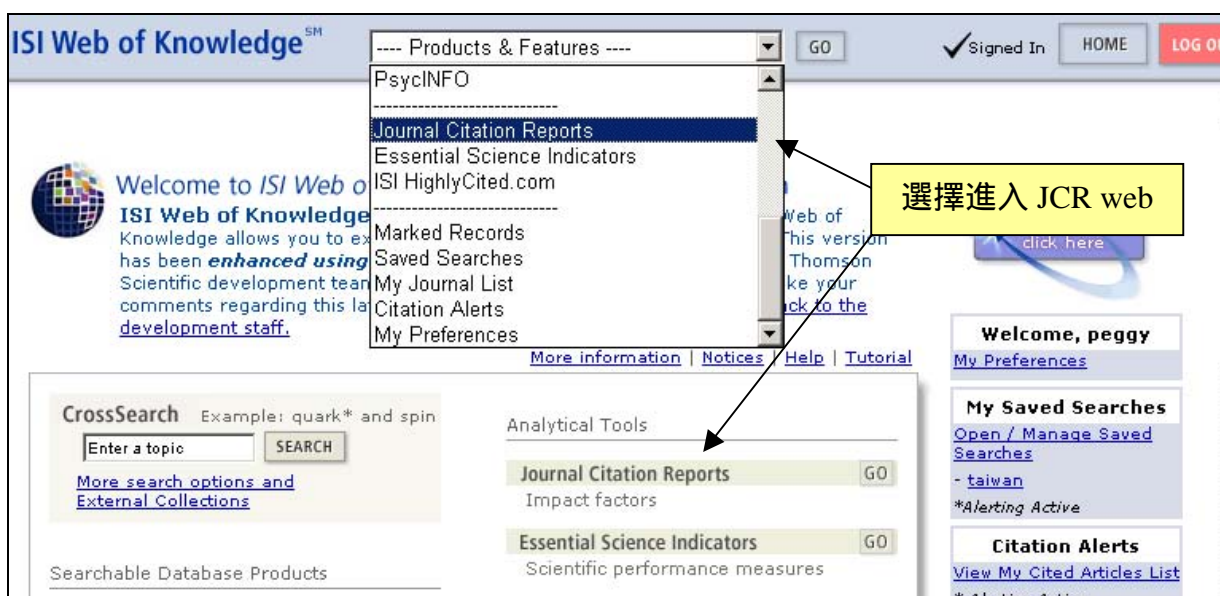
ISI Web of Knowledge℠

---- Products & Features ----

GO

Signed In

HOME

LOG O

PsycINFO

----------------------------

Journal Citation Reports

Essential Science Indicators

ISI HighlyCited.com

----------------------------

Marked Records

Saved Searches

My Journal List

Citation Alerts

My Preferences

選擇進入 JCR web

Welcome to ISI Web o

ISI Web of Knowledge

Knowledge allows you to ex

has been enhanced using

Scientific development team

comments regarding this la

development staff.

Web of

This version

Thomson

ke your

ck to the

click here

More information | Notices | Help | Tutorial

Welcome, peggy

My Preferences

CrossSearch Example: quark* and spin

Enter a topic

SEARCH

More search options and External Collections

Searchable Database Products

Analytical Tools

Journal Citation Reports GO

Impact factors

Essential Science Indicators GO

Scientific performance measures

My Saved Searches

Open / Manage Saved Searches

- taiwan

*Alerting Active

Citation Alerts

View My Cited Articles List

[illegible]